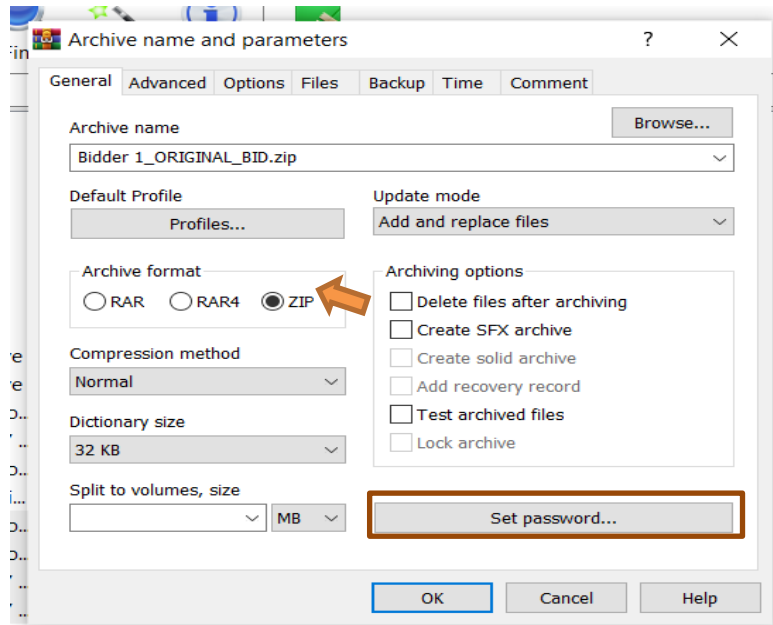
Archive name and parameters ? ✕

General | Advanced | Options | Files | Backup | Time | Comment

Archive name
Browse...
Bidder 1_ORIGINAL_BID.zip

Default Profile
Profiles...

Update mode
Add and replace files

Archive format
RAR RAR4 ZIP

Archiving options
Delete files after archiving
Create SFX archive
Create solid archive
Add recovery record
Test archived files
Lock archive

Compression method
Normal

Dictionary size
32 KB

Split to volumes, size
MB

Set password...

OK | Cancel | Help